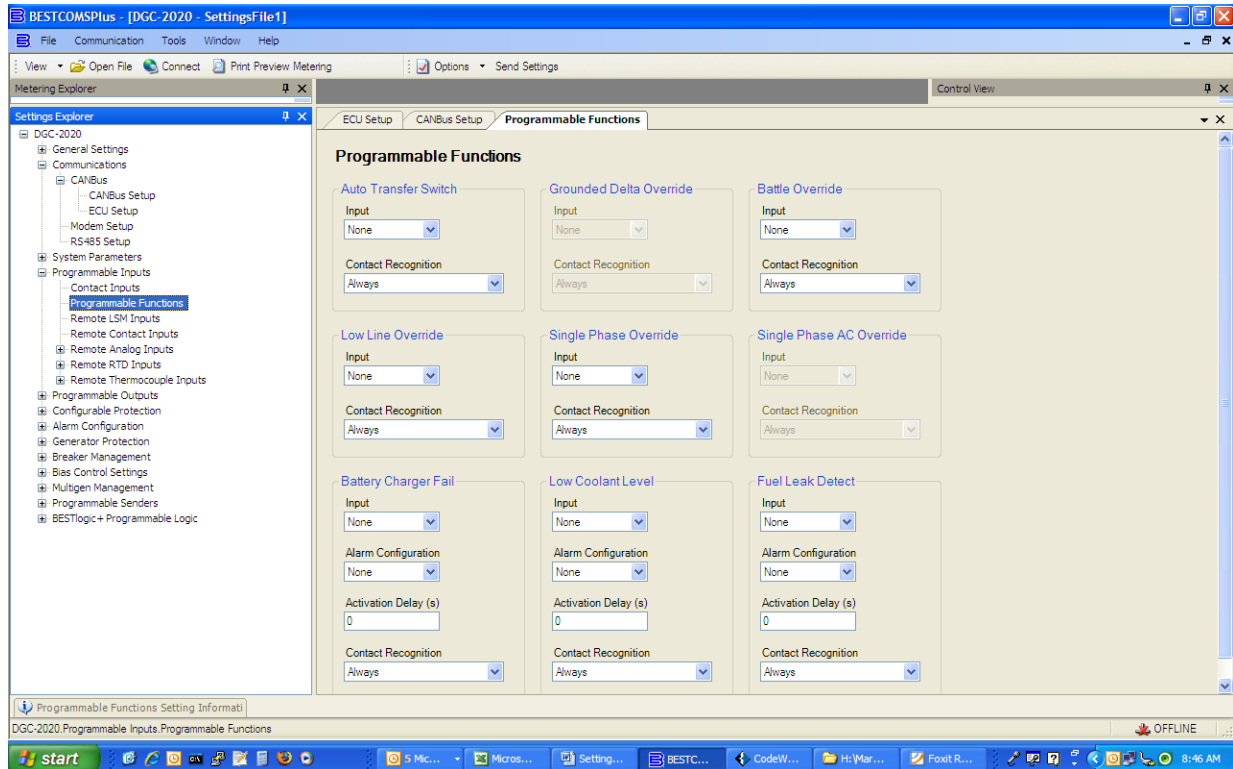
BESTCOMSPlus - [DGC-2020 - SettingsFile1]

File Communication Tools Window Help

View Open File Connect Print Preview Metering Options Send Settings

Metering Explorer

Control View

Settings Explorer

DGC-2020
General Settings
Communications
CANBus
CANBus Setup
ECU Setup
Modem Setup
RS485 Setup
System Parameters
Programmable Inputs
Contact Inputs
Programmable Functions
Remote LSM Inputs
Remote Contact Inputs
Remote Analog Inputs
Remote RTD Inputs
Remote Thermocouple Inputs
Programmable Outputs
Configurable Protection
Alarm Configuration
Generator Protection
Breaker Management
Bias Control Settings
Multigen Management
Programmable Senders
BESTlogic+ Programmable Logic

ECU Setup | CANBus Setup | Programmable Functions

Programmable Functions

Auto Transfer Switch
Input
None
Contact Recognition
Always

Grounded Delta Override
Input
None
Contact Recognition
Always

Battle Override
Input
None
Contact Recognition
Always

Low Line Override
Input
None
Contact Recognition
Always

Single Phase Override
Input
None
Contact Recognition
Always

Single Phase AC Override
Input
None
Contact Recognition
Always

Battery Charger Fail
Input
None
Alarm Configuration
None
Activation Delay (s)
0
Contact Recognition
Always

Low Coolant Level
Input
None
Alarm Configuration
None
Activation Delay (s)
0
Contact Recognition
Always

Fuel Leak Detect
Input
None
Alarm Configuration
None
Activation Delay (s)
0
Contact Recognition
Always

Programmable Functions Setting Informati

DGC-2020.Programmable Inputs.Programmable Functions

OFFLINE

start 5 Mic... Micros... Setting... BESTC... CodeW... H:\Mar... Foxit R... 8:46 AM